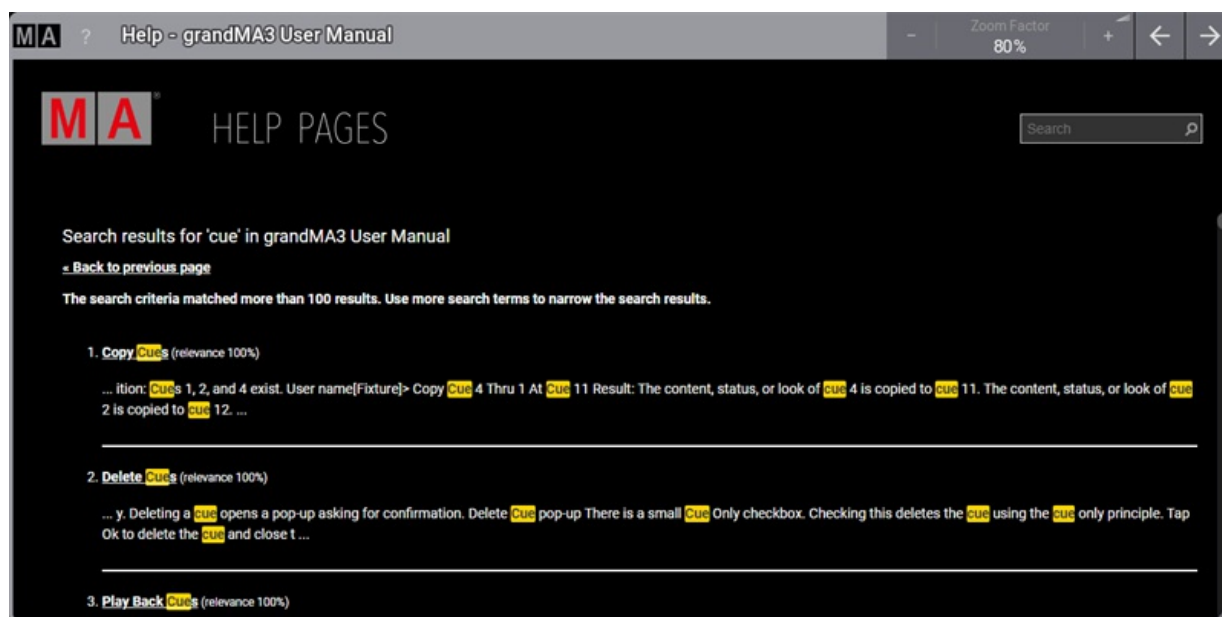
MA ? Help - grandMA3 User Manual

- Zoom Factor 80% + ← →

MA HELP PAGES

Search

Search results for 'cue' in grandMA3 User Manual

« Back to previous page

The search criteria matched more than 100 results. Use more search terms to narrow the search results.

1. Copy Cues (relevance 100%)

... ition: Cues 1, 2, and 4 exist. User name[Fixture]> Copy Cue 4 Thru 1 At Cue 11 Result: The content, status, or look of cue 4 is copied to cue 11. The content, status, or look of cue 2 is copied to cue 12. ...

2. Delete Cues (relevance 100%)

... y. Deleting a cue opens a pop-up asking for confirmation. Delete Cue pop-up There is a small Cue Only checkbox. Checking this deletes the cue using the cue only principle. Tap Ok to delete the cue and close t ...

3. Play Back Cues (relevance 100%)